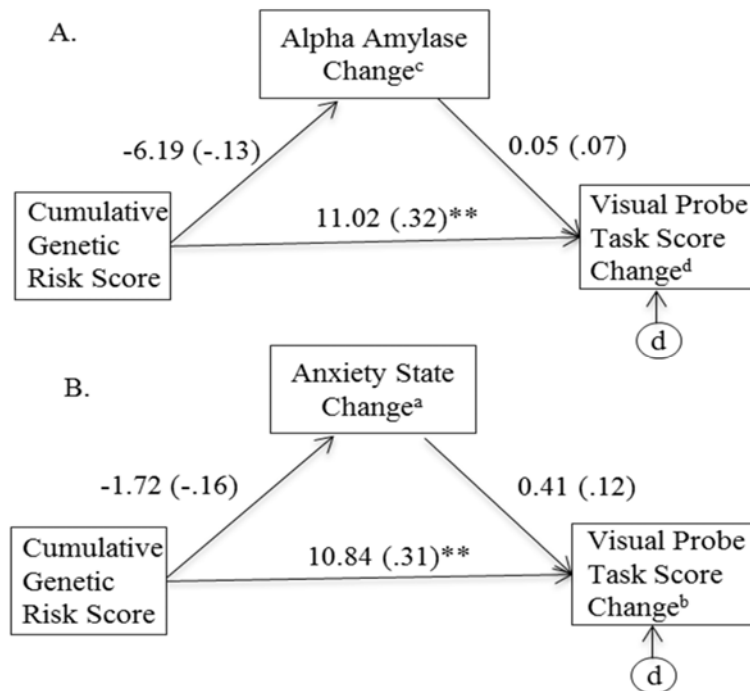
A.

Alpha Amylase Change$^{c}$

-6.19 (-.13)

0.05 (.07)

Cumulative Genetic Risk Score

11.02 (.32)**

Visual Probe Task Score Change$^{d}$

d

B.

Anxiety State Change$^{a}$

-1.72 (-.16)

0.41 (.12)

Cumulative Genetic Risk Score

10.84 (.31)**

Visual Probe Task Score Change$^{b}$

d